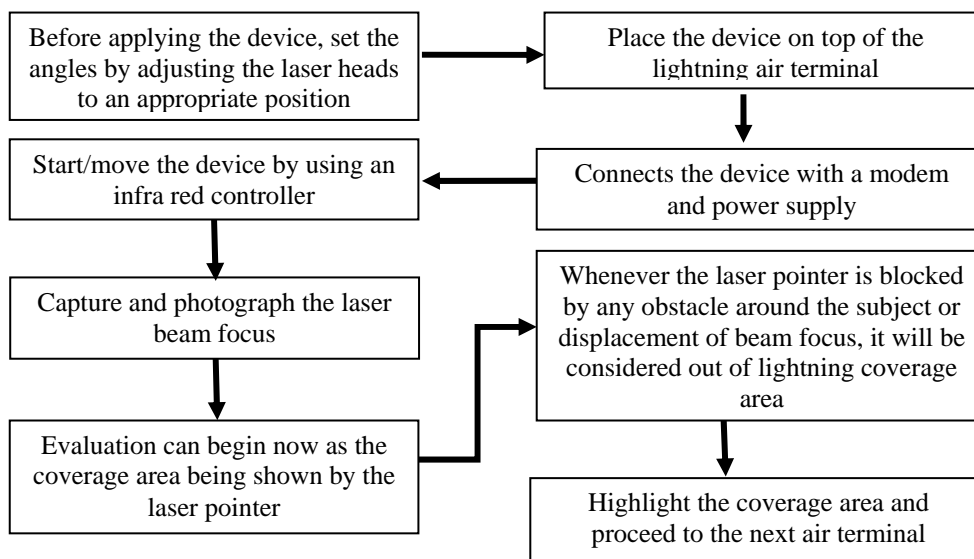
Before applying the device, set the angles by adjusting the laser heads to an appropriate position

Place the device on top of the lightning air terminal

Connects the device with a modem and power supply

Start/move the device by using an infra red controller

Capture and photograph the laser beam focus

Evaluation can begin now as the coverage area being shown by the laser pointer

Whenever the laser pointer is blocked by any obstacle around the subject or displacement of beam focus, it will be considered out of lightning coverage area

Highlight the coverage area and proceed to the next air terminal